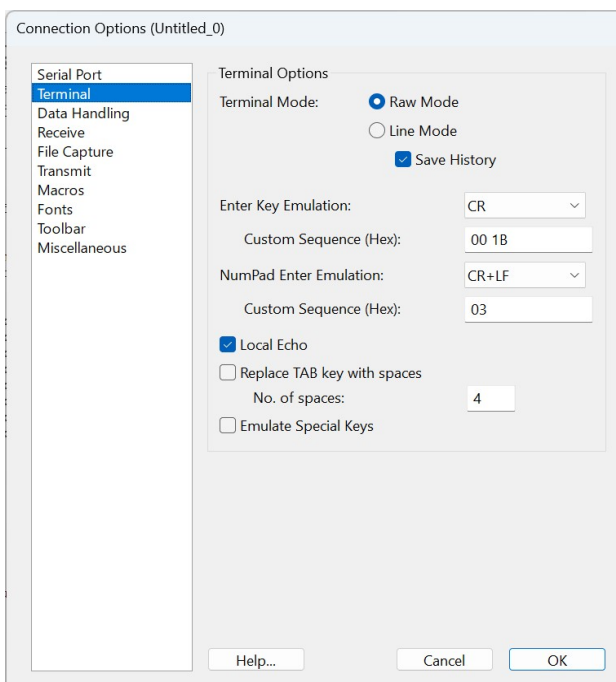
Connection Options (Untitled_0)

Serial Port
Terminal
Data Handling
Receive
File Capture
Transmit
Macros
Fonts
Toolbar
Miscellaneous

Terminal Options

Terminal Mode:
Raw Mode
Line Mode
Save History

Enter Key Emulation: CR
Custom Sequence (Hex): 00 1B

NumPad Enter Emulation: CR+LF
Custom Sequence (Hex): 03

Local Echo
Replace TAB key with spaces
No. of spaces: 4
Emulate Special Keys

Help...
Cancel
OK